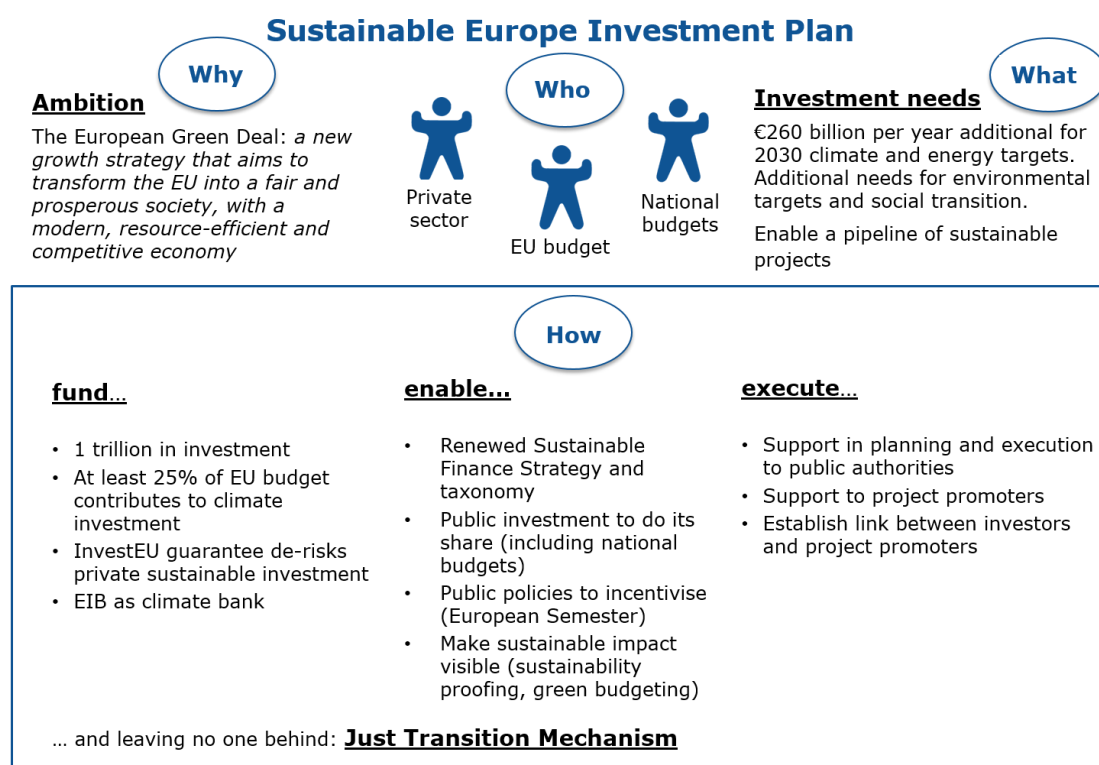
Sustainable Europe Investment Plan

Why

Ambition

The European Green Deal: *a new growth strategy that aims to transform the EU into a fair and prosperous society, with a modern, resource-efficient and competitive economy*

Who

Private sector

EU budget

National budgets

What

Investment needs

€260 billion per year additional for 2030 climate and energy targets. Additional needs for environmental targets and social transition.

Enable a pipeline of sustainable projects

How

fund…

- 1 trillion in investment
- At least 25% of EU budget contributes to climate investment
- InvestEU guarantee de-risks private sustainable investment
- EIB as climate bank

enable…

- Renewed Sustainable Finance Strategy and taxonomy
- Public investment to do its share (including national budgets)
- Public policies to incentivise (European Semester)
- Make sustainable impact visible (sustainability proofing, green budgeting)

execute…

- Support in planning and execution to public authorities
- Support to project promoters
- Establish link between investors and project promoters

… and leaving no one behind: Just Transition Mechanism